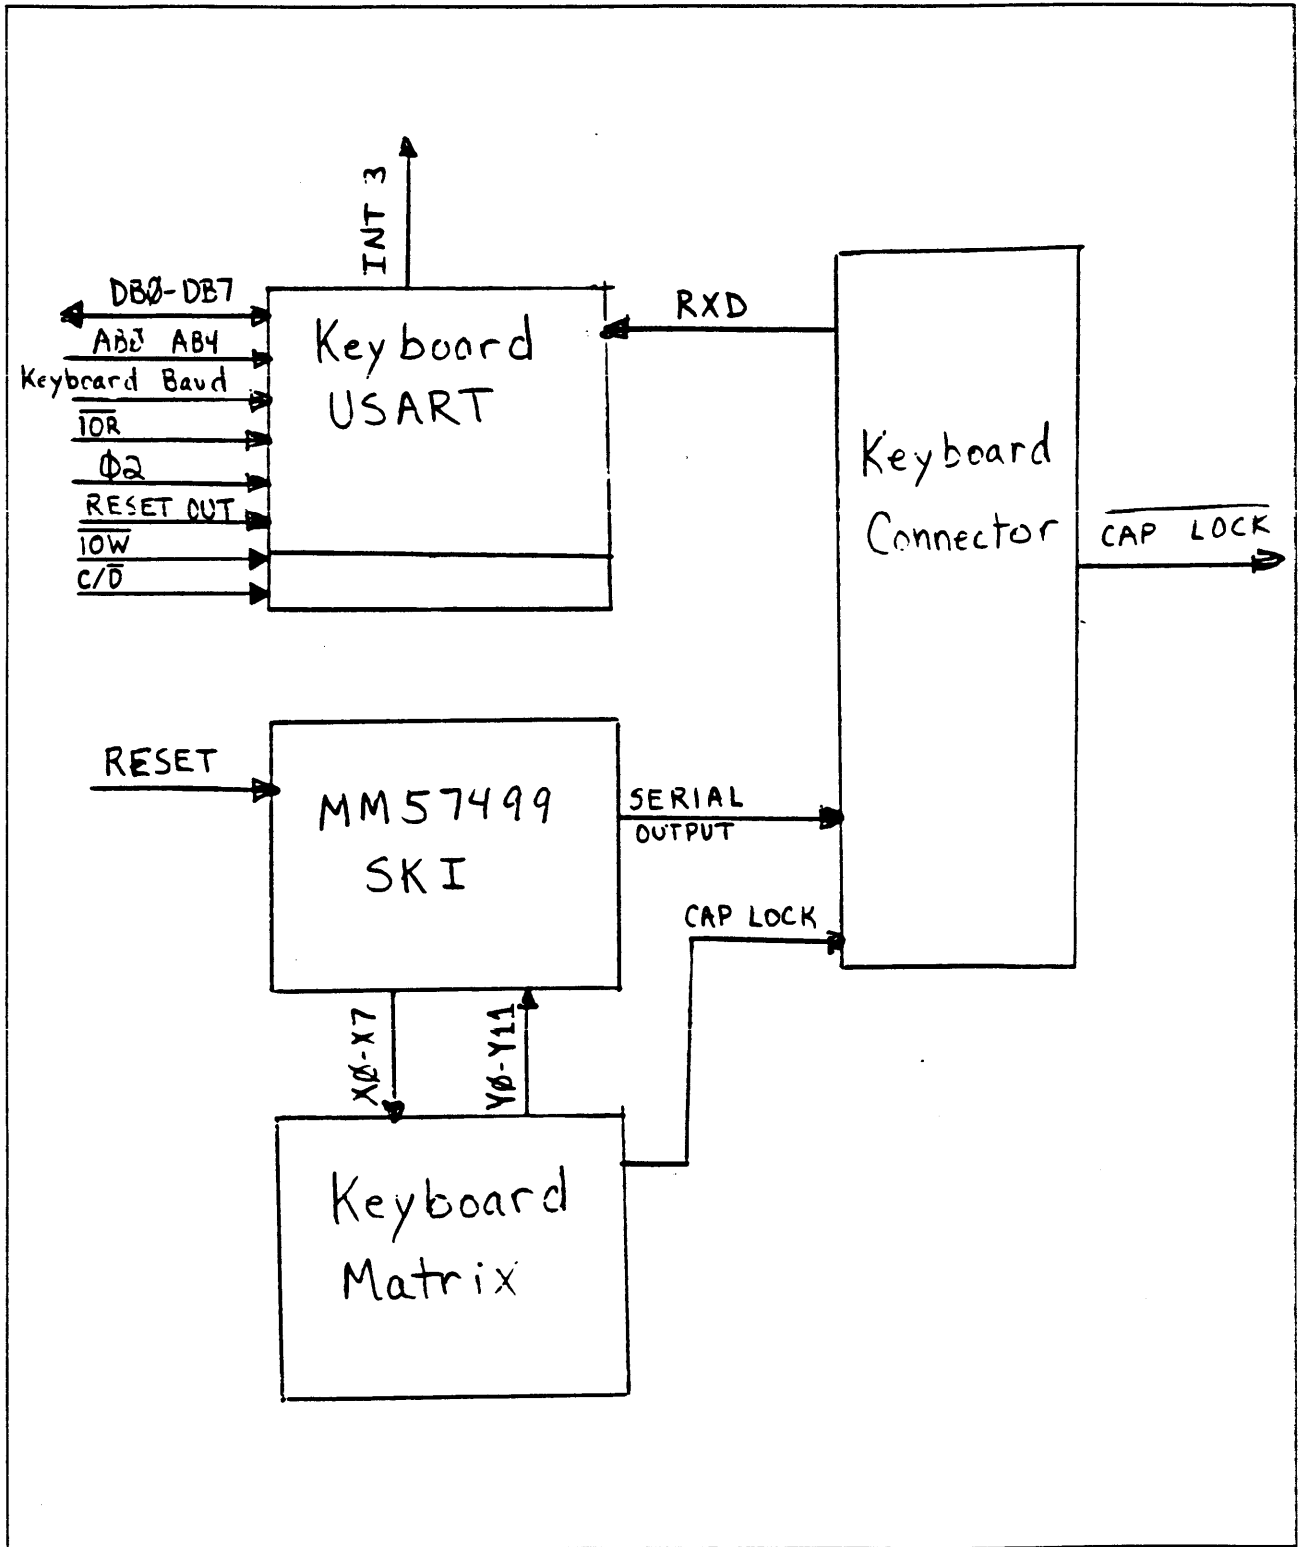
INT 3

DBØ-DB7

ABØ AB4

Keyboard Baud

$\overline{IOR}$

Φ2

RESET OUT

$\overline{IOW}$

C/$\overline{D}$

Keyboard USART

RXD

Keyboard Connector

$\overline{CAP\ LOCK}$

RESET

MM57499 SKI

SERIAL OUTPUT

CAP LOCK

XØ-X7

YØ-Y11

Keyboard Matrix